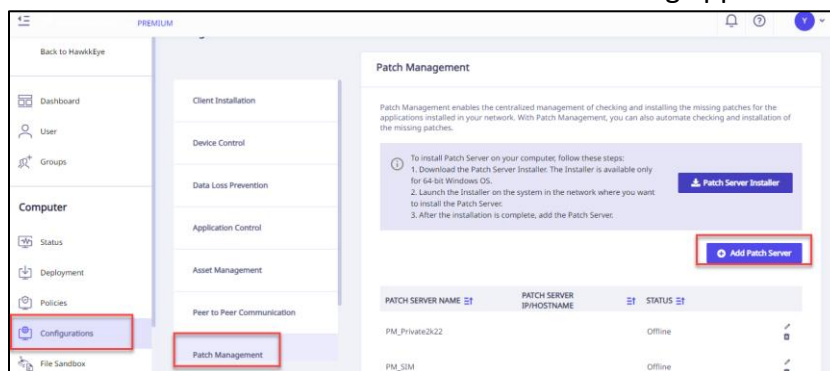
PREMIUM

Y

Back to HawkkEye

Dashboard

User

Groups

Computer

Status

Deployment

Policies

Configurations

File Sandbox

Client Installation

Device Control

Data Loss Prevention

Application Control

Asset Management

Peer to Peer Communication

Patch Management

Patch Management

Patch Management enables the centralized management of checking and installing the missing patches for the applications installed in your network. With Patch Management, you can also automate checking and installation of the missing patches.

To install Patch Server on your computer, follow these steps:
1. Download the Patch Server Installer. The Installer is available only for 64-bit Windows OS.
2. Launch the Installer on the system in the network where you want to install the Patch Server.
3. After the installation is complete, add the Patch Server.

Patch Server Installer

Add Patch Server

| PATCH SERVER NAME | PATCH SERVER IP/HOSTNAME | STATUS | |
|---|---|---|---|
| PM_Private2k22 | | Offline | |
| PM_SIM | | Offline | |